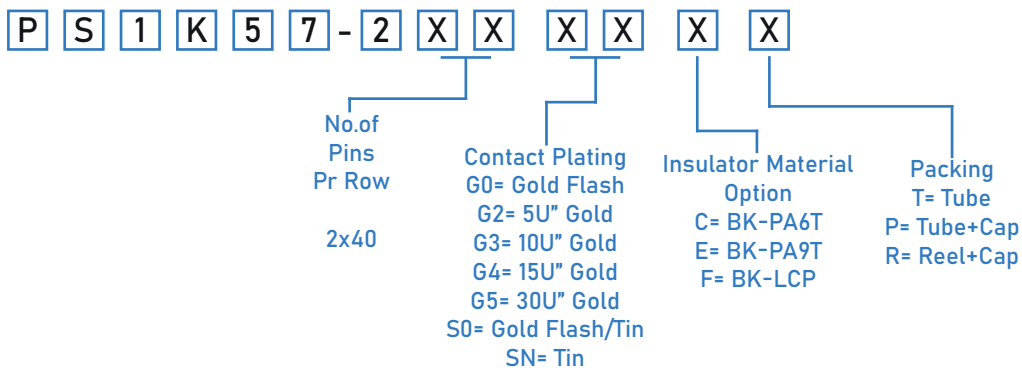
P S 1 K 5 7 - 2 X X X X X X

No.of
Pins
Pr Row

2x40

Contact Plating
G0= Gold Flash
G2= 5U" Gold
G3= 10U" Gold
G4= 15U" Gold
G5= 30U" Gold
S0= Gold Flash/Tin
SN= Tin

Insulator Material
Option
C= BK-PA6T
E= BK-PA9T
F= BK-LCP

Packing
T= Tube
P= Tube+Cap
R= Reel+Cap